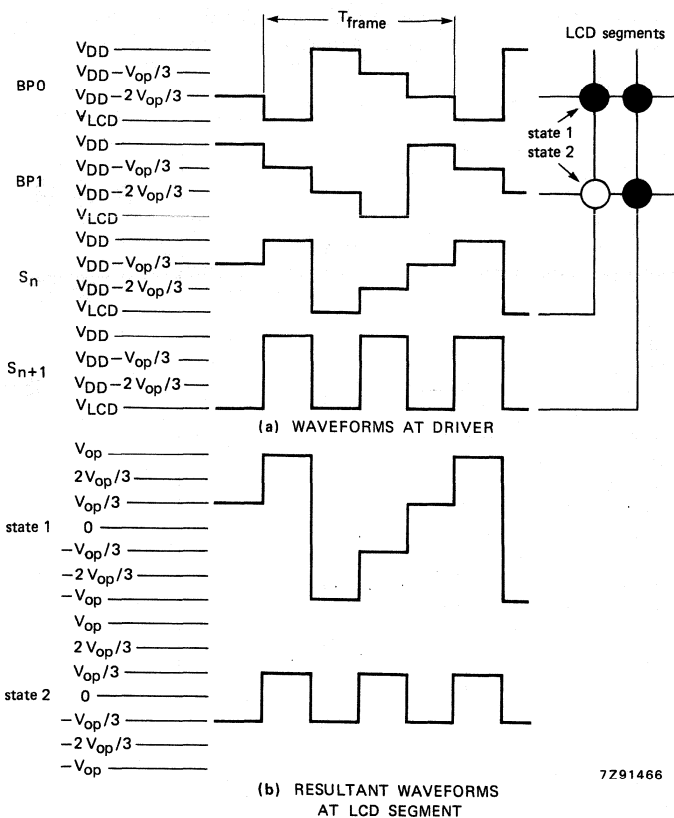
$T_{frame}$

LCD segments

BP0
$V_{DD}$
$V_{DD}-V_{op}/3$
$V_{DD}-2V_{op}/3$
$V_{LCD}$

BP1
$V_{DD}$
$V_{DD}-V_{op}/3$
$V_{DD}-2V_{op}/3$
$V_{LCD}$

$S_n$
$V_{DD}$
$V_{DD}-V_{op}/3$
$V_{DD}-2V_{op}/3$
$V_{LCD}$

$S_{n+1}$
$V_{DD}$
$V_{DD}-V_{op}/3$
$V_{DD}-2V_{op}/3$
$V_{LCD}$

state 1
state 2

(a) WAVEFORMS AT DRIVER

state 1
$V_{op}$
$2V_{op}/3$
$V_{op}/3$
0
$-V_{op}/3$
$-2V_{op}/3$
$-V_{op}$

state 2
$V_{op}$
$2V_{op}/3$
$V_{op}/3$
0
$-V_{op}/3$
$-2V_{op}/3$
$-V_{op}$

7Z91466

(b) RESULTANT WAVEFORMS AT LCD SEGMENT